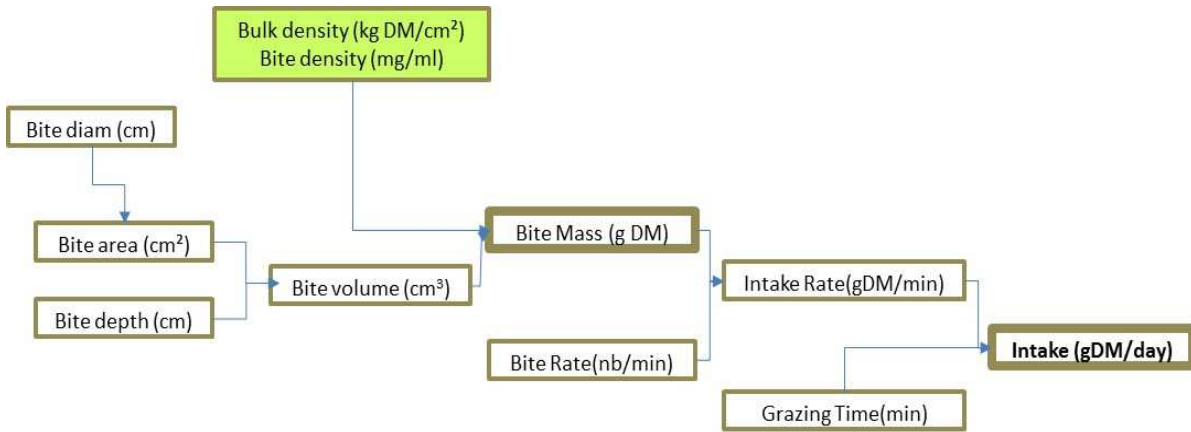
Bulk density (kg DM/cm²)
Bite density (mg/ml)

Bite diam (cm)

Bite area (cm²)

Bite depth (cm)

Bite volume (cm³)

Bite Mass (g DM)

Bite Rate(nb/min)

Intake Rate(gDM/min)

Grazing Time(min)

Intake (gDM/day)